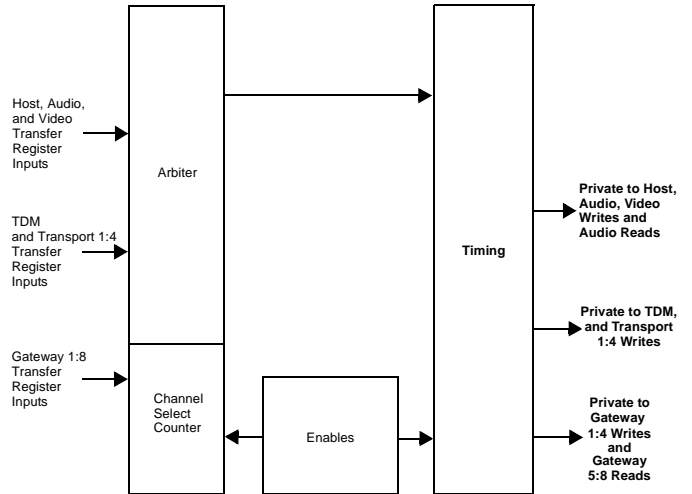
Host, Audio, and Video Transfer Register Inputs

TDM and Transport 1:4 Transfer Register Inputs

Gateway 1:8 Transfer Register Inputs

Arbiter

Channel Select Counter

Enables

Timing

Private to Host, Audio, Video Writes and Audio Reads

Private to TDM, and Transport 1:4 Writes

Private to Gateway 1:4 Writes and Gateway 5:8 Reads